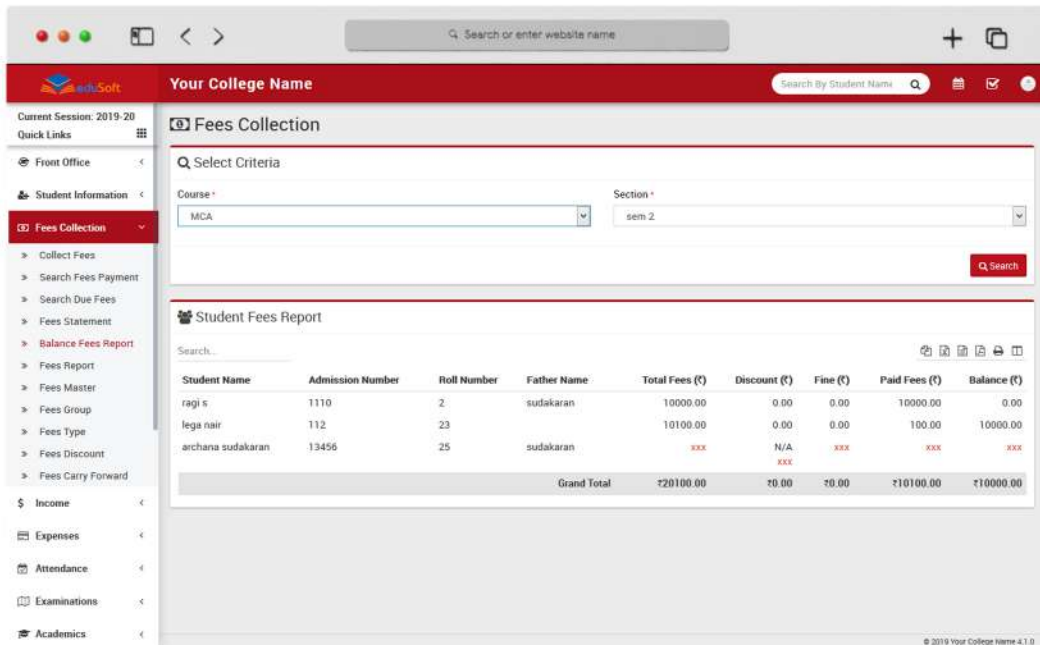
Search or enter website name

eduSoft

Your College Name

Search By Student Name

Current Session: 2019-20
Quick Links

Front Office
Student Information
Fees Collection
» Collect Fees
» Search Fees Payment
» Search Due Fees
» Fees Statement
» Balance Fees Report
» Fees Report
» Fees Master
» Fees Group
» Fees Type
» Fees Discount
» Fees Carry Forward
$ Income
Expenses
Attendance
Examinations
Academics

Fees Collection

Select Criteria

Course *
MCA

Section *
sem 2

Search

Student Fees Report

Search...

| Student Name | Admission Number | Roll Number | Father Name | Total Fees (₹) | Discount (₹) | Fine (₹) | Paid Fees (₹) | Balance (₹) |
|---|---|---|---|---|---|---|---|---|
| ragi s | 1110 | 2 | sudakaran | 10000.00 | 0.00 | 0.00 | 10000.00 | 0.00 |
| lega nair | 112 | 23 | | 10100.00 | 0.00 | 0.00 | 100.00 | 10000.00 |
| archana sudakaran | 13456 | 25 | sudakaran | xxx | N/A xxx | xxx | xxx | xxx |
| | | | Grand Total | ₹20100.00 | ₹0.00 | ₹0.00 | ₹10100.00 | ₹10000.00 |

© 2019 Your College Name 4.1.0